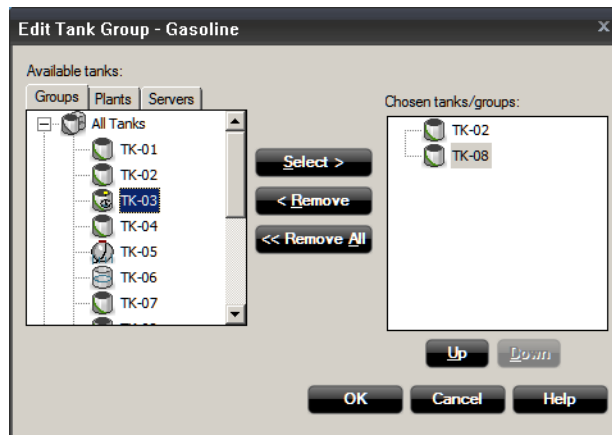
Edit Tank Group - Gasoline

Available tanks:

Groups | Plants | Servers

All Tanks
TK-01
TK-02
TK-03
TK-04
TK-05
TK-06
TK-07
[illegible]

Select >
< Remove
<< Remove All

Chosen tanks/groups:

TK-02
TK-08

Up
Down

OK
Cancel
Help